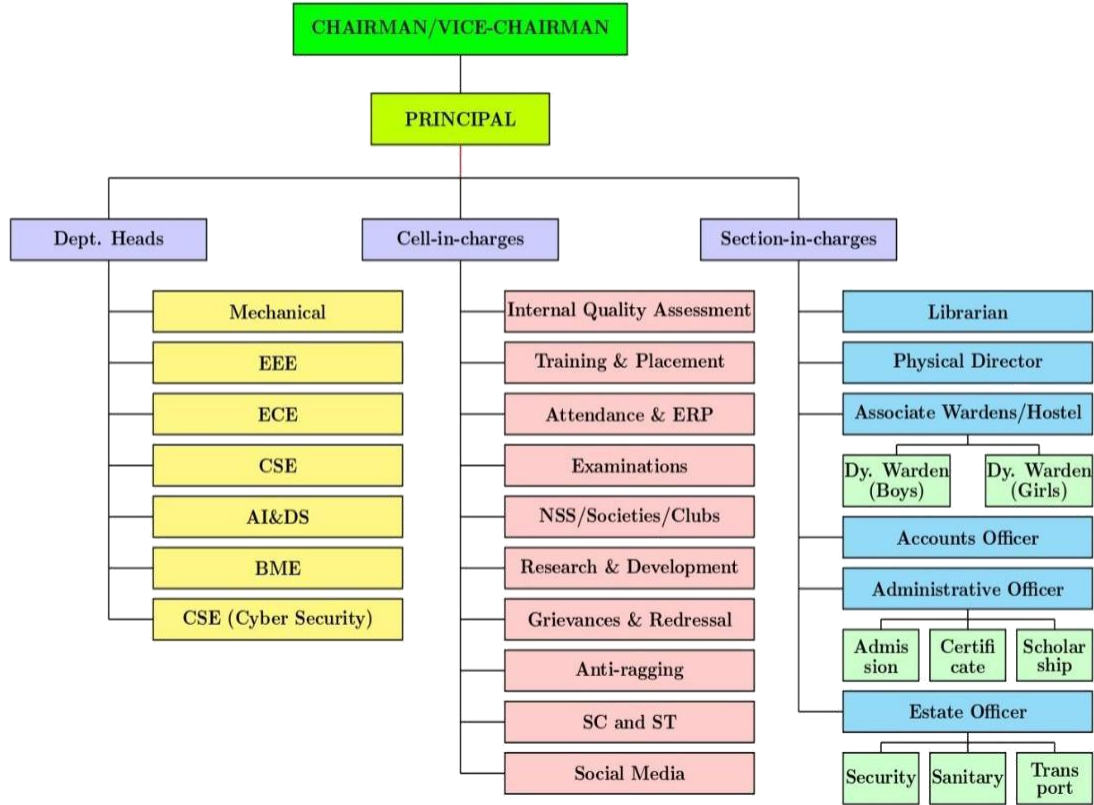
CHAIRMAN/VICE-CHAIRMAN

PRINCIPAL

Dept. Heads

Mechanical

EEE

ECE

CSE

AI&DS

BME

CSE (Cyber Security)

Cell-in-charges

Internal Quality Assessment

Training & Placement

Attendance & ERP

Examinations

NSS/Societies/Clubs

Research & Development

Grievances & Redressal

Anti-ragging

SC and ST

Social Media

Section-in-charges

Librarian

Physical Director

Associate Wardens/Hostel

Dy. Warden (Boys)

Dy. Warden (Girls)

Accounts Officer

Administrative Officer

Admis sion

Certifi cate

Scholar ship

Estate Officer

Security

Sanitary

Trans port